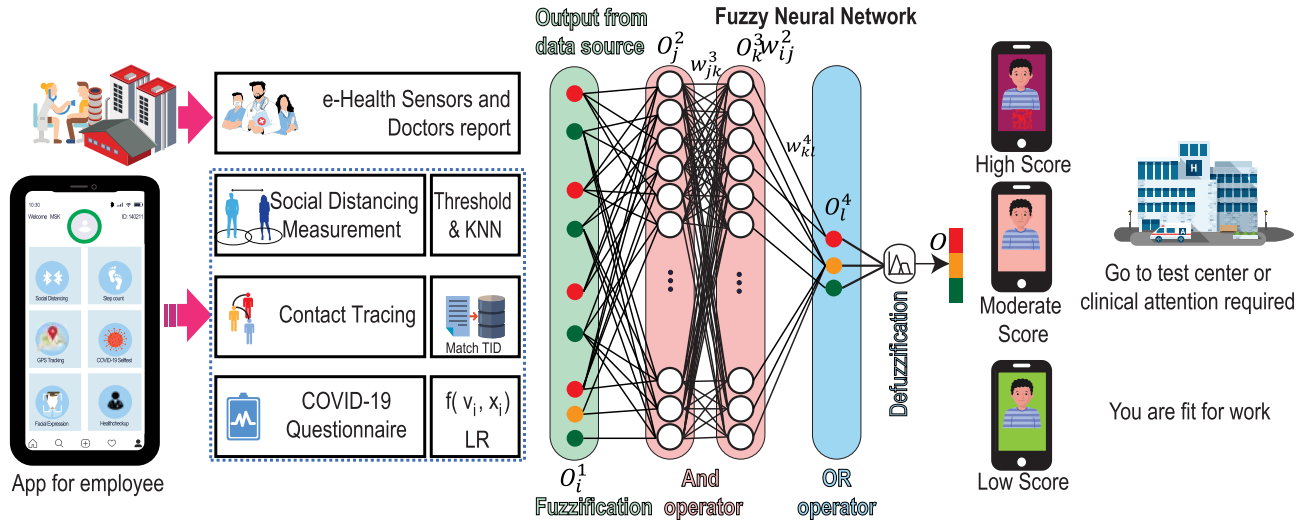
10:30

Welcome MSK

ID: 140211

Social Distancing

Step count

GPS Tracking

COVID-19 Selftest

Facial Expression

Healthcheckup

App for employee

e-Health Sensors and Doctors report

Social Distancing Measurement

Threshold & KNN

Contact Tracing

Match TID

COVID-19 Questionnaire

f( v$_i$, x$_i$) LR

Output from data source

Fuzzy Neural Network

$O_j^2$

$w_{jk}^3$

$O_k^3 w_{ij}^2$

$w_{kl}^4$

$O_l^4$

$O$

$O_i^1$

Fuzzification

And operator

OR operator

Defuzzification

High Score

Moderate Score

Low Score

Go to test center or clinical attention required

You are fit for work